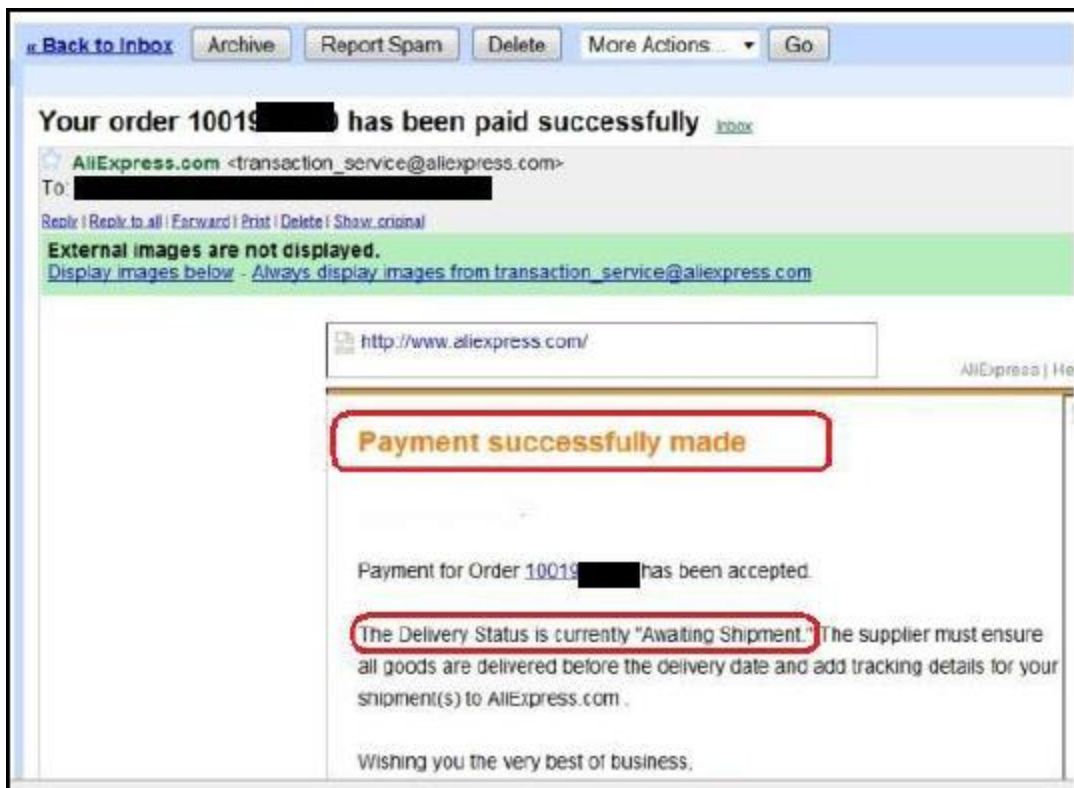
« Back to Inbox | Archive | Report Spam | Delete | More Actions... ▾ | Go

Your order 10019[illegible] has been paid successfully Inbox

AliExpress.com <transaction_service@aliexpress.com>
To: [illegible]

Reply | Reply to all | Forward | Print | Delete | Show original

External images are not displayed.
Display images below - Always display images from transaction_service@aliexpress.com

http://www.aliexpress.com/

AliExpress | He

Payment successfully made

Payment for Order 10019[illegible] has been accepted.

The Delivery Status is currently "Awaiting Shipment." The supplier must ensure all goods are delivered before the delivery date and add tracking details for your shipment(s) to AliExpress.com .

Wishing you the very best of business,